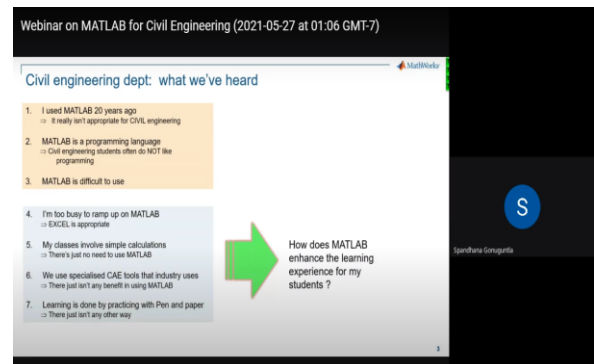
Webinar on MATLAB for Civil Engineering (2021-05-27 at 01:06 GMT-7)

Civil engineering dept: what we've heard

MathWorks

1. I used MATLAB 20 years ago
⇨ It really isn't appropriate for CIVIL engineering

2. MATLAB is a programming language
⇨ Civil engineering students often do NOT like programming

3. MATLAB is difficult to use

4. I'm too busy to ramp up on MATLAB
⇨ EXCEL is appropriate

5. My classes involve simple calculations
⇨ There's just no need to use MATLAB

6. We use specialised CAE tools that industry uses
⇨ There just isn't any benefit in using MATLAB

7. Learning is done by practicing with Pen and paper
⇨ There just isn't any other way

How does MATLAB enhance the learning experience for my students ?

3

S

Spandhana Gonuguntla